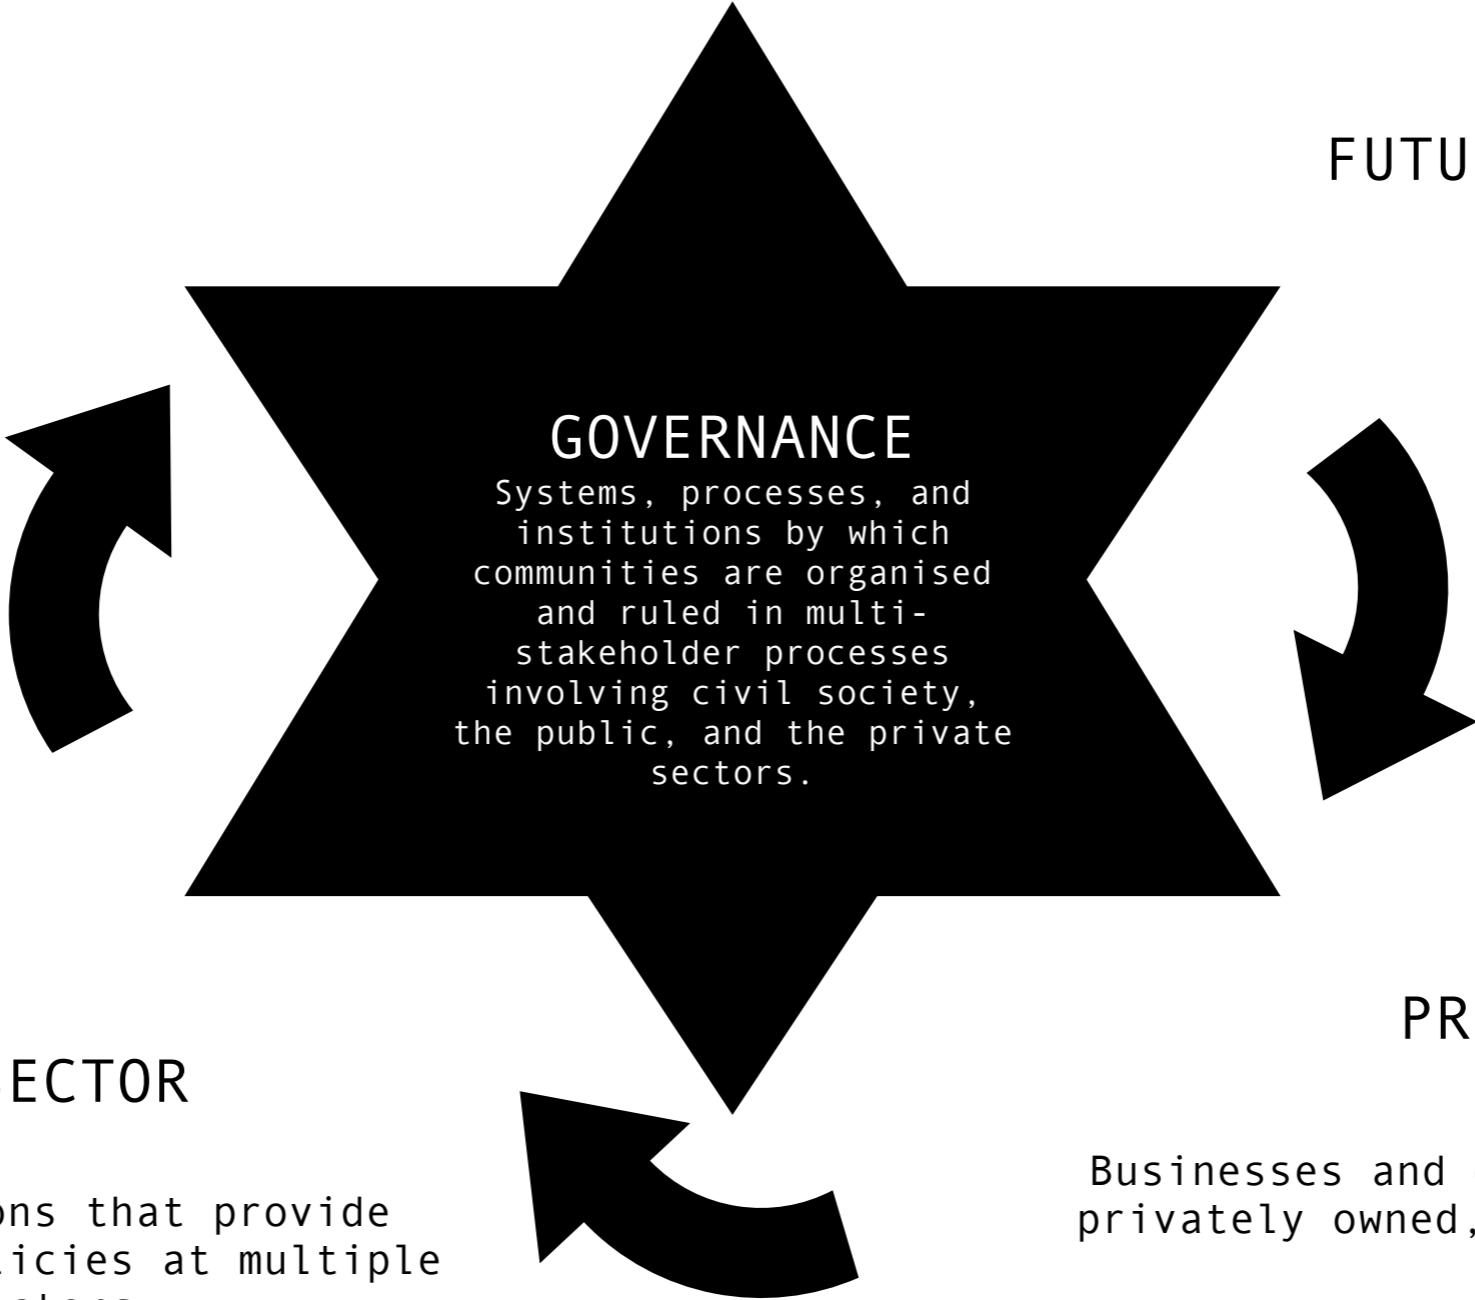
FUTU

GOVERNANCE
Systems, processes, and institutions by which communities are organised and ruled in multi-stakeholder processes involving civil society, the public, and the private sectors.

PR

ECTOR

Businesses and privately owned,

ons that provide icies at multiple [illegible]